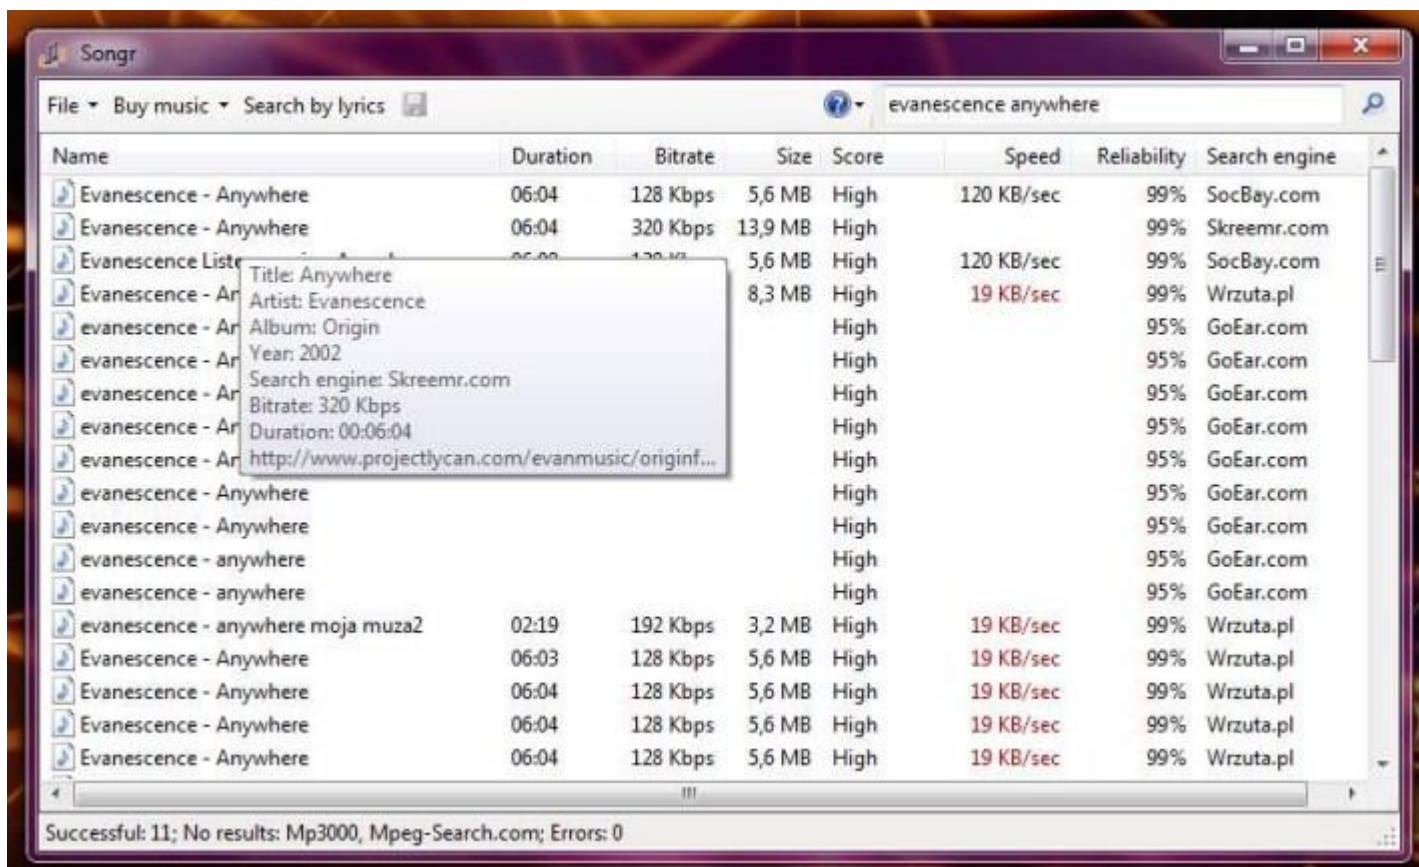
Songr

File ▾ Buy music ▾ Search by lyrics

evanescence anywhere

| Name | Duration | Bitrate | Size | Score | Speed | Reliability | Search engine |
|---|---|---|---|---|---|---|---|
| Evanescence - Anywhere | 06:04 | 128 Kbps | 5,6 MB | High | 120 KB/sec | 99% | SocBay.com |
| Evanescence - Anywhere | 06:04 | 320 Kbps | 13,9 MB | High | | 99% | Skreemr.com |
| Evanescence Liste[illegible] | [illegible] | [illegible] | 5,6 MB | High | 120 KB/sec | 99% | SocBay.com |
| Evanescence - Ar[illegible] | | | 8,3 MB | High | 19 KB/sec | 99% | Wrzuta.pl |
| evanescence - Ar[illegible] | | | | High | | 95% | GoEar.com |
| evanescence - Ar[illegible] | | | | High | | 95% | GoEar.com |
| evanescence - Ar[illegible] | | | | High | | 95% | GoEar.com |
| evanescence - Ar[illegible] | | | | High | | 95% | GoEar.com |
| evanescence - Ar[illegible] | | | | High | | 95% | GoEar.com |
| evanescence - Anywhere | | | | High | | 95% | GoEar.com |
| evanescence - Anywhere | | | | High | | 95% | GoEar.com |
| evanescence - anywhere | | | | High | | 95% | GoEar.com |
| evanescence - anywhere | | | | High | | 95% | GoEar.com |
| evanescence - anywhere moja muza2 | 02:19 | 192 Kbps | 3,2 MB | High | 19 KB/sec | 99% | Wrzuta.pl |
| Evanescence - Anywhere | 06:03 | 128 Kbps | 5,6 MB | High | 19 KB/sec | 99% | Wrzuta.pl |
| Evanescence - Anywhere | 06:04 | 128 Kbps | 5,6 MB | High | 19 KB/sec | 99% | Wrzuta.pl |
| Evanescence - Anywhere | 06:04 | 128 Kbps | 5,6 MB | High | 19 KB/sec | 99% | Wrzuta.pl |
| Evanescence - Anywhere | 06:04 | 128 Kbps | 5,6 MB | High | 19 KB/sec | 99% | Wrzuta.pl |

Title: Anywhere
Artist: Evanescence
Album: Origin
Year: 2002
Search engine: Skreemr.com
Bitrate: 320 Kbps
Duration: 00:06:04
http://www.projectlycan.com/evanmusic/originf...

Successful: 11; No results: Mp3000, Mpeg-Search.com; Errors: 0